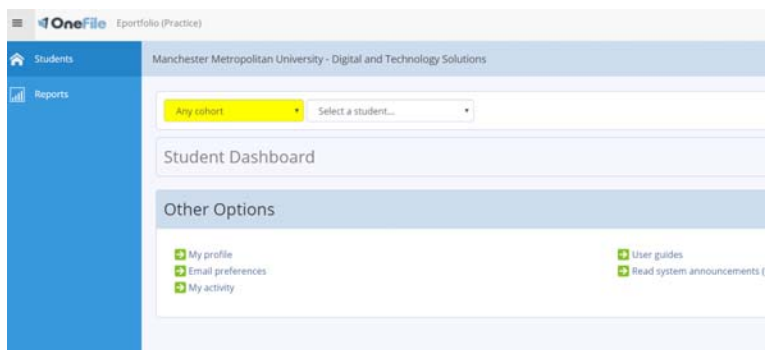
OneFile Eportfolio (Practice)

Students

Reports

Manchester Metropolitan University - Digital and Technology Solutions

Any cohort

Select a student...

Student Dashboard

Other Options

My profile

Email preferences

My activity

User guides

Read system announcements (